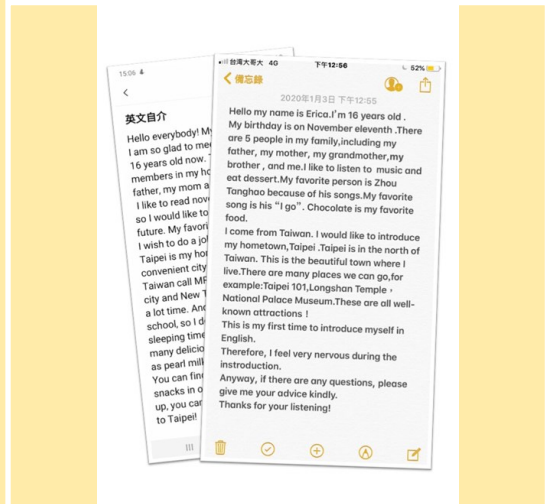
15:06

<

英文自介

Hello everybody! My
I am so glad to me
16 years old now.
members in my ho
father, my mom a
I like to read nov
so I would like to
future. My favori
I wish to do a jo
Taipei is my hon
convenient city
Taiwan call MR
city and New T
a lot time. And
school, so I d
sleeping time
many delicio
as pearl mill
You can find
snacks in o
up, you ca
to Taipei!

台灣大哥大 4G 下午12:56 52%

< 備忘錄

2020年1月3日 下午12:55

Hello my name is Erica.I'm 16 years old . My birthday is on November eleventh .There are 5 people in my family,including my father, my mother, my grandmother,my brother , and me.I like to listen to music and eat dessert.My favorite person is Zhou Tanghao because of his songs.My favorite song is his "I go". Chocolate is my favorite food.

I come from Taiwan. I would like to introduce my hometown,Taipei .Taipei is in the north of Taiwan. This is the beautiful town where I live.There are many places we can go,for example:Taipei 101,Longshan Temple，National Palace Museum.These are all well-known attractions！

This is my first time to introduce myself in English.

Therefore, I feel very nervous during the instroduction.

Anyway, if there are any questions, please give me your advice kindly.

Thanks for your listening!